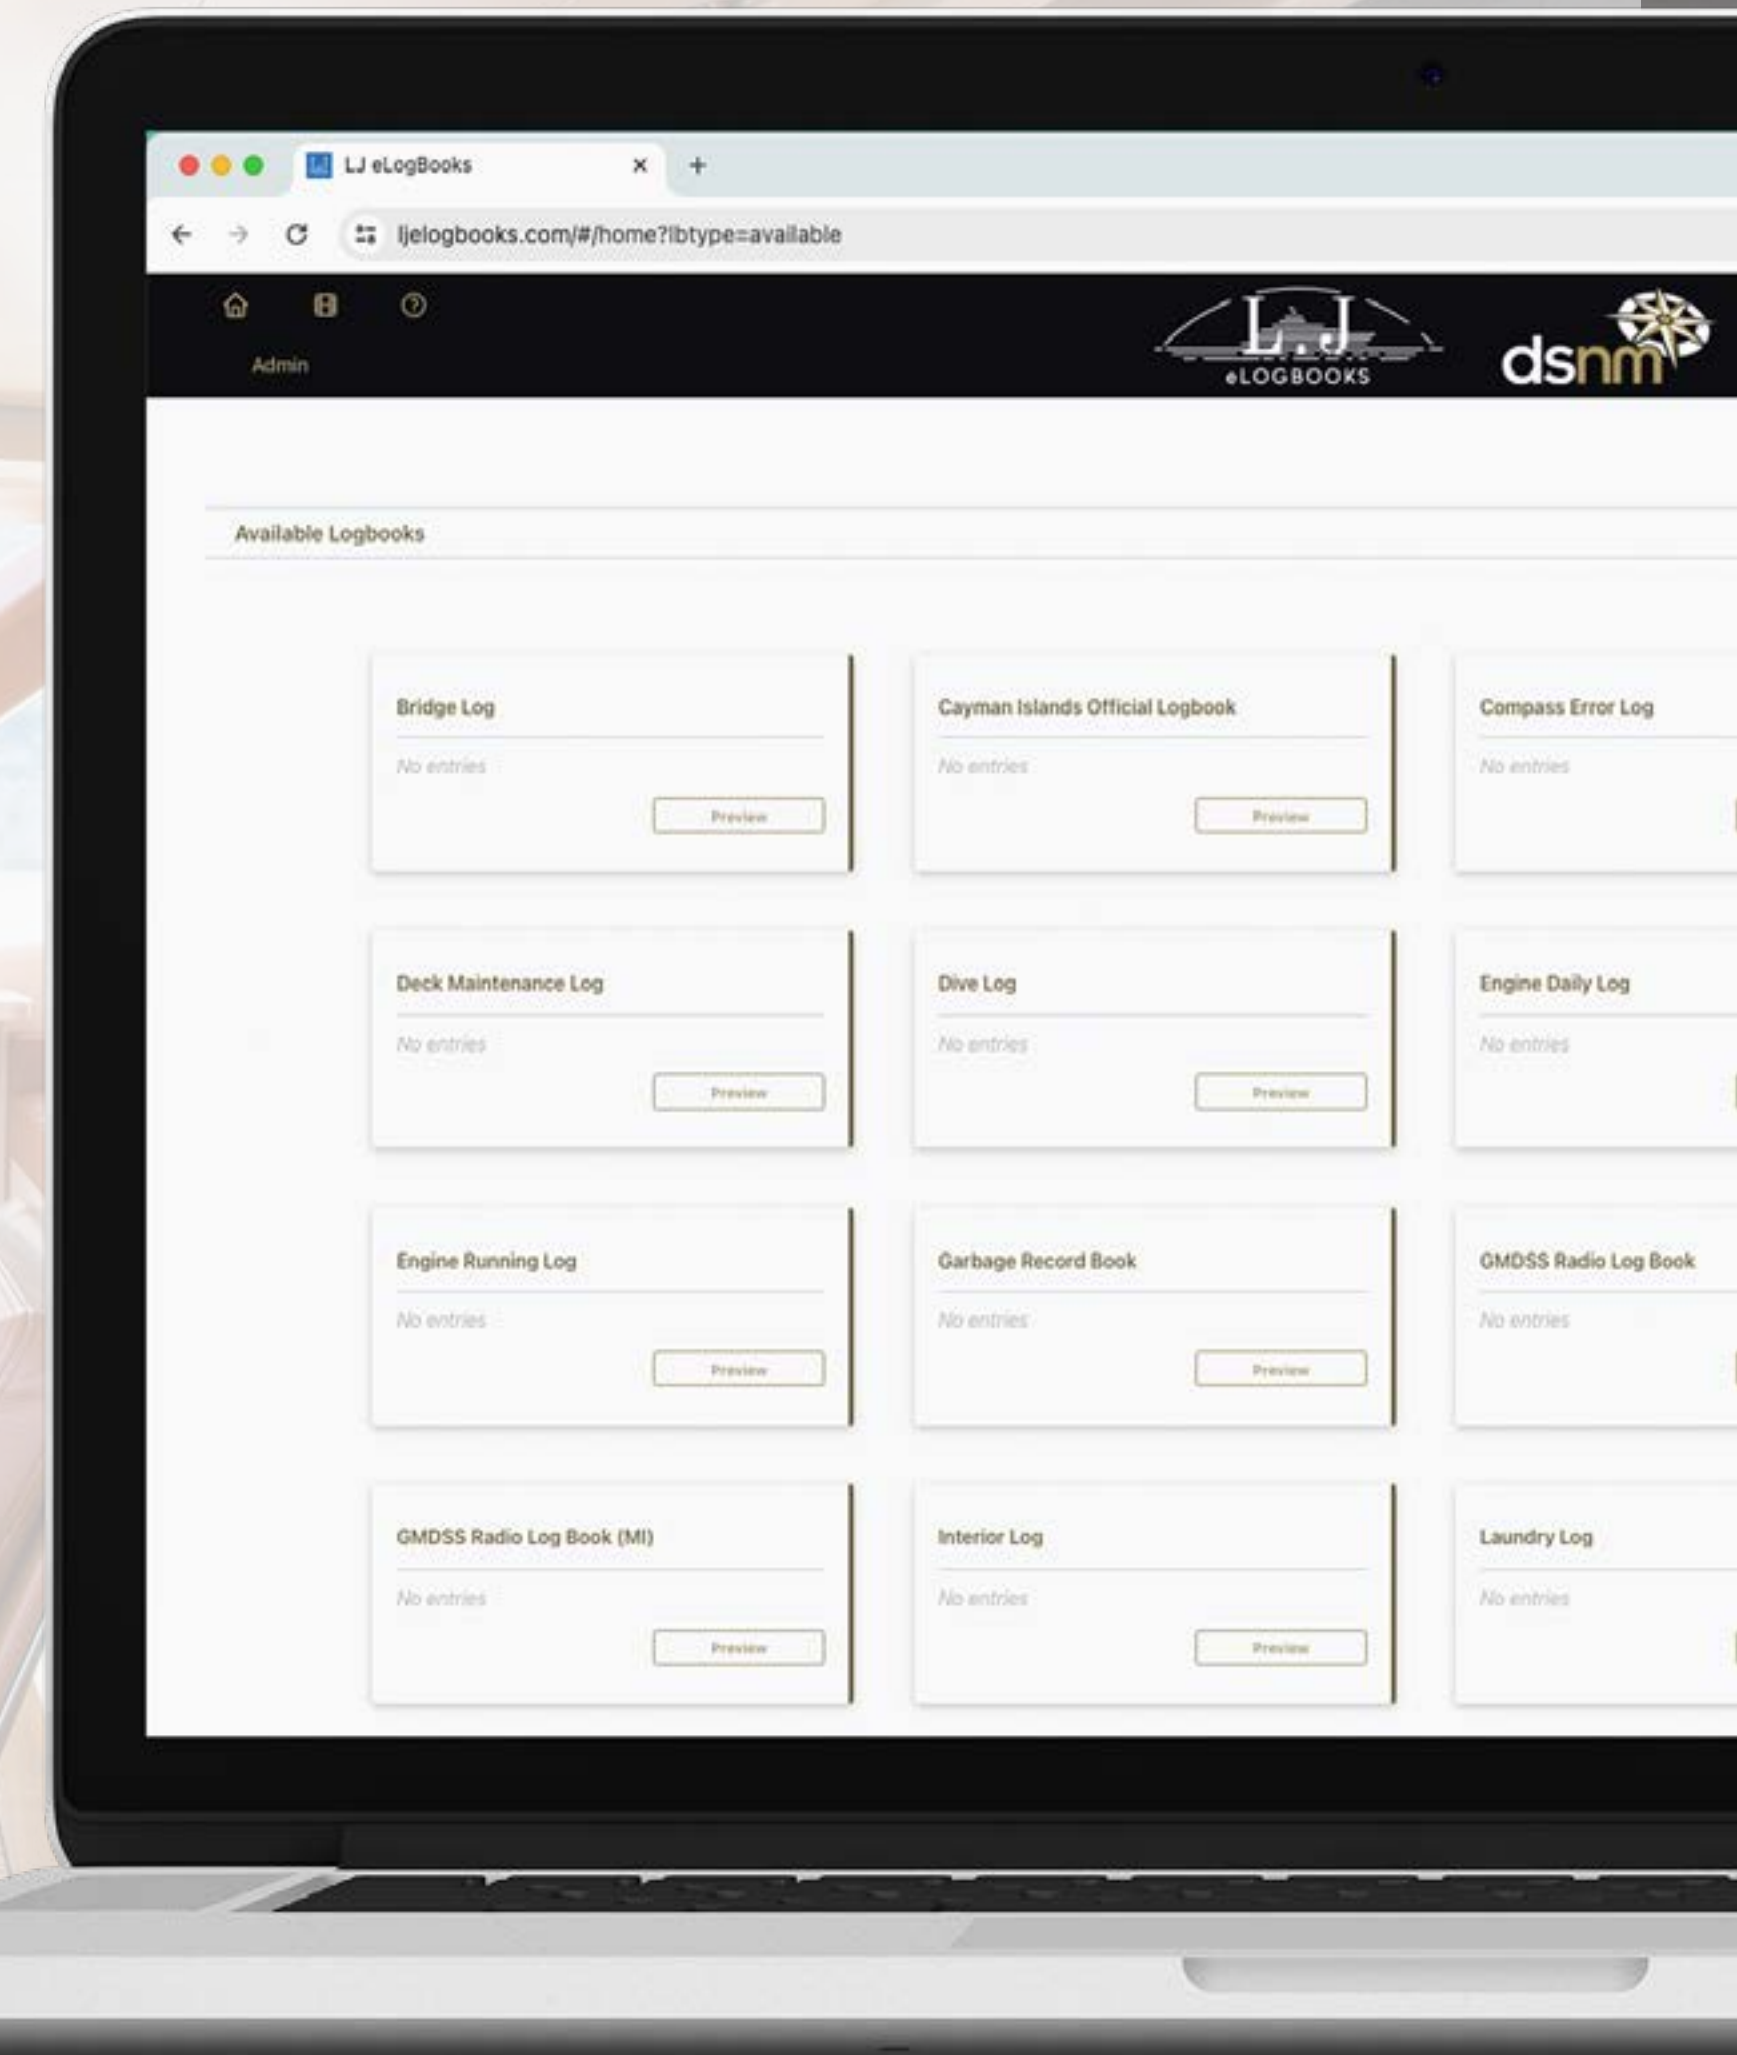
LJ eLogBooks ×

ljelogbooks.com/#/home?lbtype=available

Admin

L.J
eLOGBOOKS

dsnm

Available Logbooks

Bridge Log
No entries
Preview

Cayman Islands Official Logbook
No entries
Preview

Compass Error Log
No entries

Deck Maintenance Log
No entries
Preview

Dive Log
No entries
Preview

Engine Daily Log
No entries

Engine Running Log
No entries
Preview

Garbage Record Book
No entries
Preview

GMDSS Radio Log Book
No entries

GMDSS Radio Log Book (MI)
No entries
Preview

Interior Log
No entries
Preview

Laundry Log
No entries